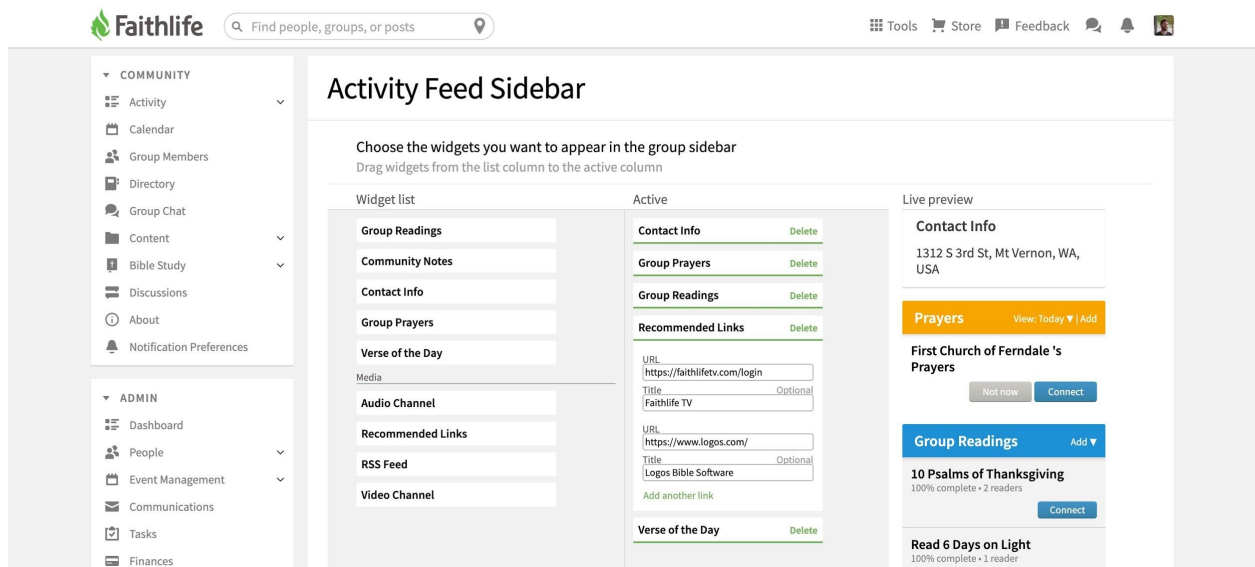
Faithlife Find people, groups, or posts

Tools Store Feedback

COMMUNITY
Activity
Calendar
Group Members
Directory
Group Chat
Content
Bible Study
Discussions
About
Notification Preferences

ADMIN
Dashboard
People
Event Management
Communications
Tasks
Finances

Activity Feed Sidebar

Choose the widgets you want to appear in the group sidebar
Drag widgets from the list column to the active column

Widget list
Group Readings
Community Notes
Contact Info
Group Prayers
Verse of the Day
Media
Audio Channel
Recommended Links
RSS Feed
Video Channel

Active
Contact Info Delete
Group Prayers Delete
Group Readings Delete
Recommended Links Delete
URL
https://faithlifetv.com/login
Title Optional
Faithlife TV
URL
https://www.logos.com/
Title Optional
Logos Bible Software
Add another link
Verse of the Day Delete

Live preview
Contact Info
1312 S 3rd St, Mt Vernon, WA, USA

Prayers View: Today ▼ | Add
First Church of Ferndale 's Prayers
Not now Connect

Group Readings Add ▼
10 Psalms of Thanksgiving
100% complete • 2 readers
Connect
Read 6 Days on Light
100% complete • 1 reader